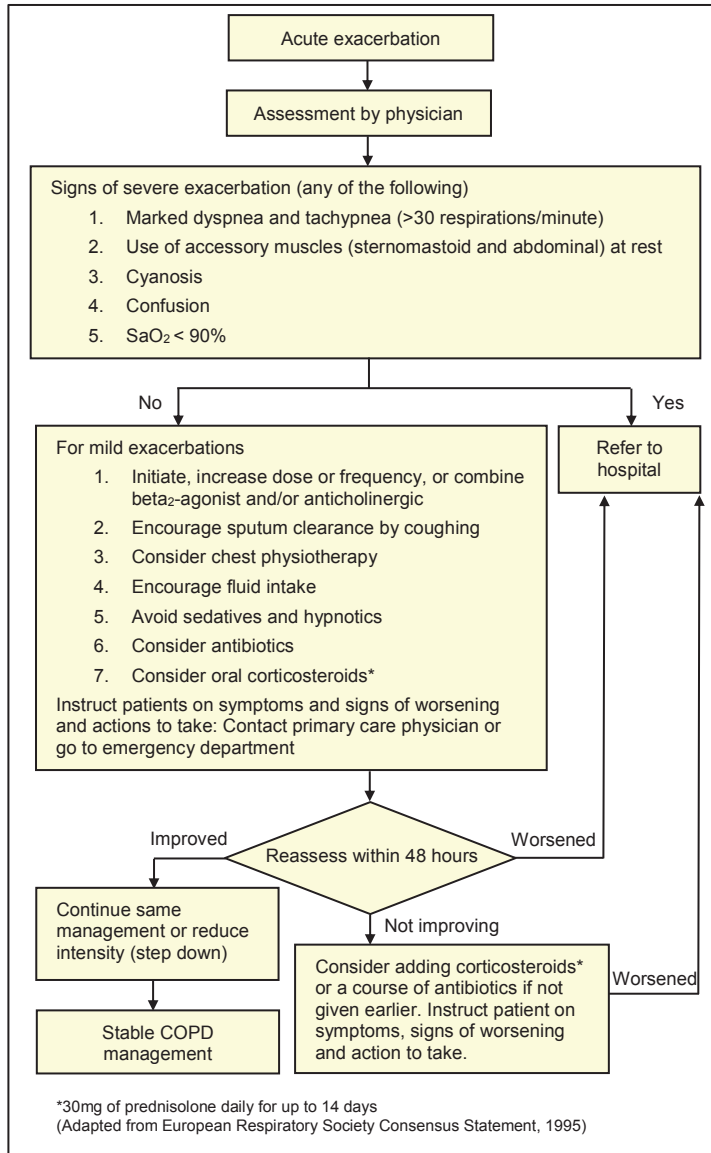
Acute exacerbation

Assessment by physician

Signs of severe exacerbation (any of the following)
1. Marked dyspnea and tachypnea (>30 respirations/minute)
2. Use of accessory muscles (sternomastoid and abdominal) at rest
3. Cyanosis
4. Confusion
5. $SaO_2$ < 90%

No

Yes

For mild exacerbations
1. Initiate, increase dose or frequency, or combine beta$_2$-agonist and/or anticholinergic
2. Encourage sputum clearance by coughing
3. Consider chest physiotherapy
4. Encourage fluid intake
5. Avoid sedatives and hypnotics
6. Consider antibiotics
7. Consider oral corticosteroids*

Instruct patients on symptoms and signs of worsening and actions to take: Contact primary care physician or go to emergency department

Refer to hospital

Improved

Reassess within 48 hours

Worsened

Continue same management or reduce intensity (step down)

Not improving

Stable COPD management

Consider adding corticosteroids* or a course of antibiotics if not given earlier. Instruct patient on symptoms, signs of worsening and action to take.

Worsened

*30mg of prednisolone daily for up to 14 days
(Adapted from European Respiratory Society Consensus Statement, 1995)